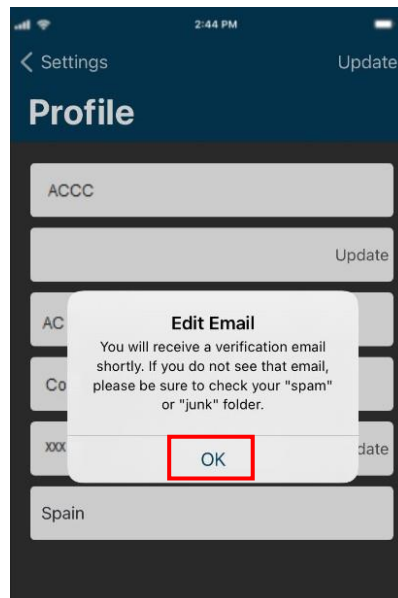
2:44 PM

< Settings

Update

Profile

ACCC

Update

AC

Co

xxx

date

Edit Email

You will receive a verification email shortly. If you do not see that email, please be sure to check your "spam" or "junk" folder.

OK

Spain